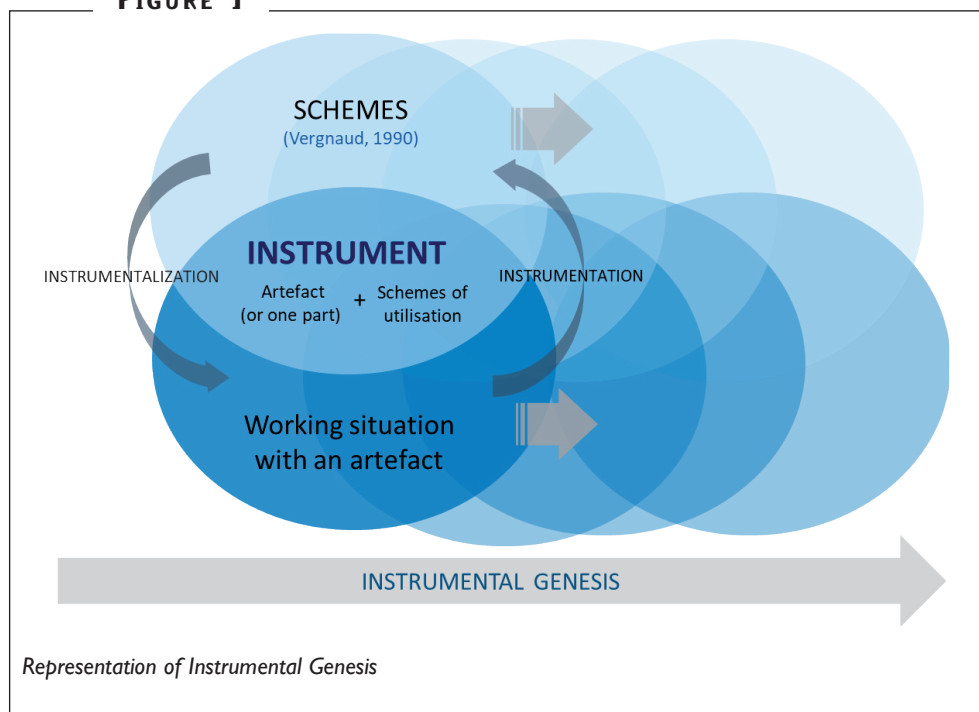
FIGURE 1

SCHEMES
(Vergnaud, 1990)

INSTRUMENTALIZATION

INSTRUMENT
Artefact (or one part) + Schemes of utilisation

INSTRUMENTATION

Working situation with an artefact

INSTRUMENTAL GENESIS

Representation of Instrumental Genesis